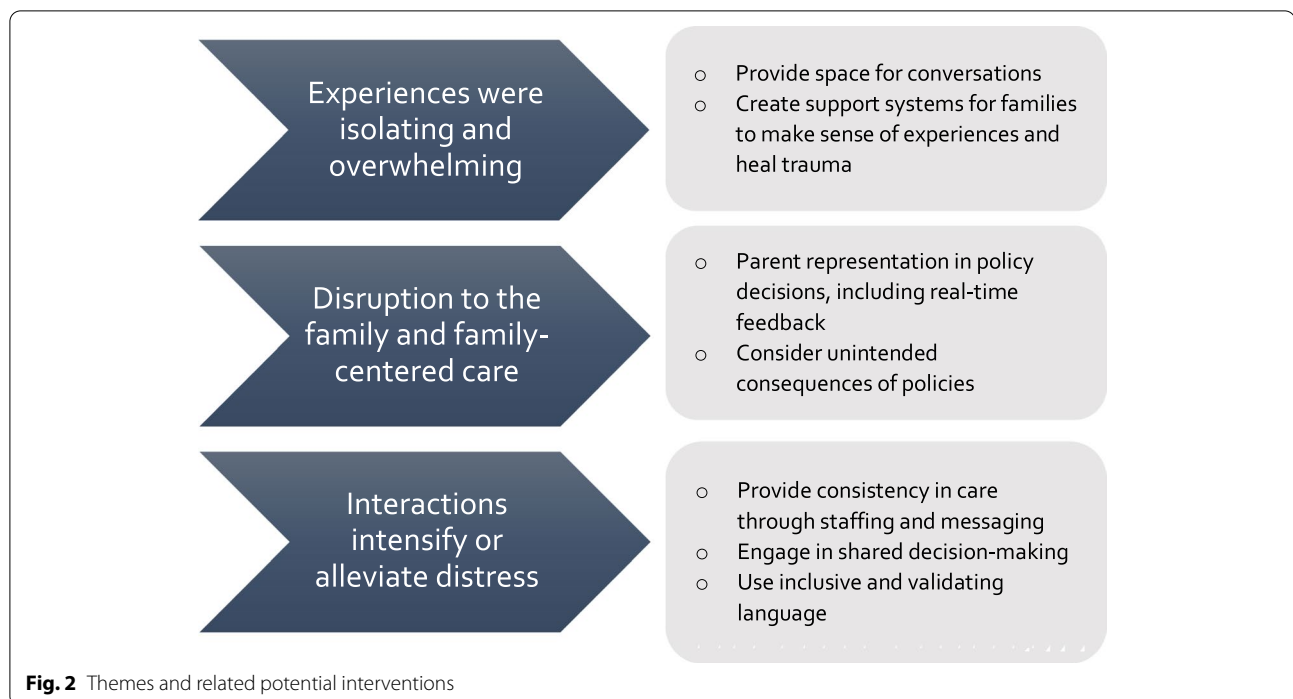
Experiences were isolating and overwhelming

○ Provide space for conversations
○ Create support systems for families to make sense of experiences and heal trauma

Disruption to the family and family-centered care

○ Parent representation in policy decisions, including real-time feedback
○ Consider unintended consequences of policies

Interactions intensify or alleviate distress

○ Provide consistency in care through staffing and messaging
○ Engage in shared decision-making
○ Use inclusive and validating language

**Fig. 2** Themes and related potential interventions